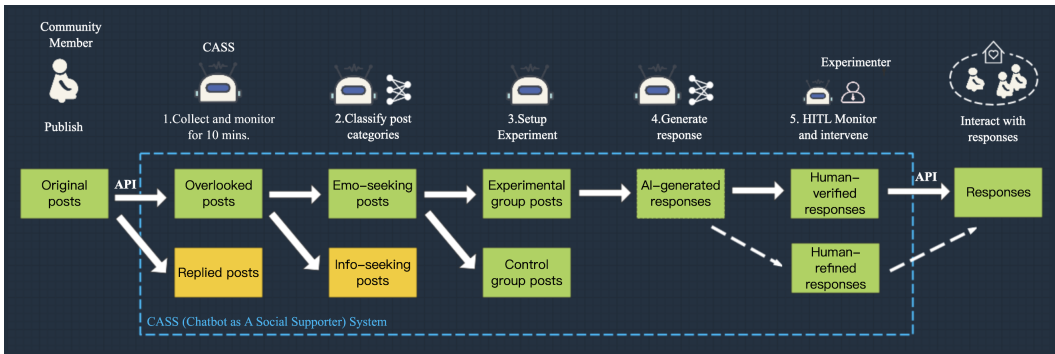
Community Member

Publish

CASS

1.Collect and monitor for 10 mins.

2.Classify post categories

3.Setup Experiment

4.Generate response

Experimenter

5. HITL Monitor and intervene

Interact with responses

Original posts

API

Overlooked posts

Emo-seeking posts

Experimental group posts

AI-generated responses

Human-verified responses

API

Responses

Replied posts

Info-seeking posts

Control group posts

Human-refined responses

CASS (Chatbot as A Social Supporter) System